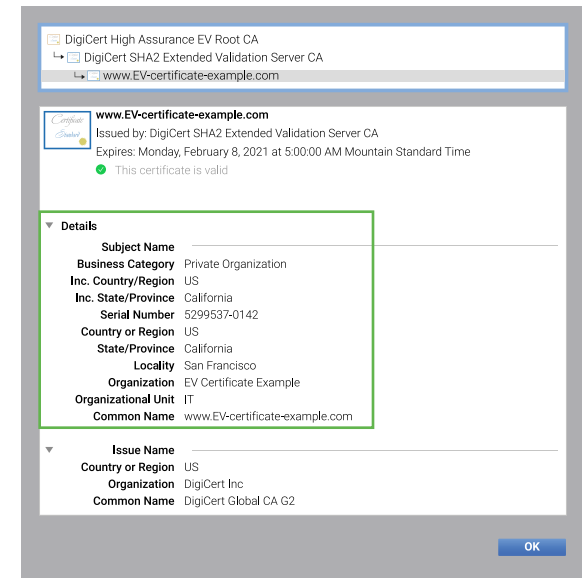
DigiCert High Assurance EV Root CA
DigiCert SHA2 Extended Validation Server CA
www.EV-certificate-example.com

Certificate Standard

www.EV-certificate-example.com
Issued by: DigiCert SHA2 Extended Validation Server CA
Expires: Monday, February 8, 2021 at 5:00:00 AM Mountain Standard Time
This certificate is valid

Details

| | |
|---|---|
| Subject Name | |
| Business Category | Private Organization |
| Inc. Country/Region | US |
| Inc. State/Province | California |
| Serial Number | 5299537-0142 |
| Country or Region | US |
| State/Province | California |
| Locality | San Francisco |
| Organization | EV Certificate Example |
| Organizational Unit | IT |
| Common Name | www.EV-certificate-example.com |

| | |
|---|---|
| Issue Name | |
| Country or Region | US |
| Organization | DigiCert Inc |
| Common Name | DigiCert Global CA G2 |

OK